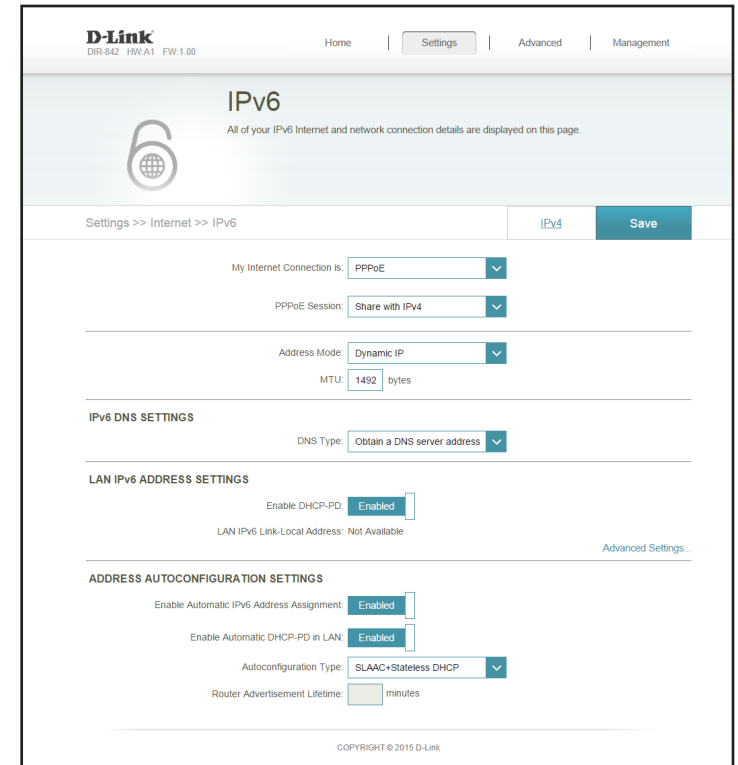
D-Link
DIR-842 HW:A1 FW:1.00

Home | Settings | Advanced | Management

IPv6
All of your IPv6 Internet and network connection details are displayed on this page.

Settings >> Internet >> IPv6

IPv4 Save

My Internet Connection is: PPPoE

PPPoE Session: Share with IPv4

Address Mode: Dynamic IP
MTU: 1492 bytes

IPv6 DNS SETTINGS
DNS Type: Obtain a DNS server address

LAN IPv6 ADDRESS SETTINGS
Enable DHCP-PD: Enabled
LAN IPv6 Link-Local Address: Not Available
Advanced Settings...

ADDRESS AUTOCONFIGURATION SETTINGS
Enable Automatic IPv6 Address Assignment: Enabled
Enable Automatic DHCP-PD in LAN: Enabled
Autoconfiguration Type: SLAAC+Stateless DHCP
Router Advertisement Lifetime: minutes

COPYRIGHT © 2015 D-Link